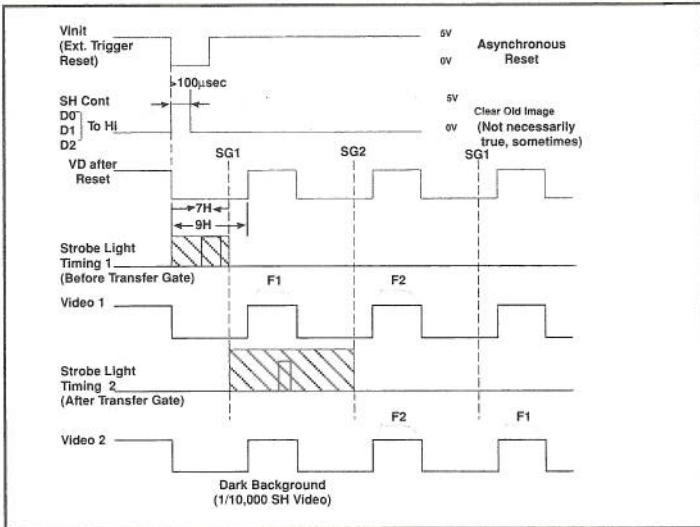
Vinit
(Ext. Trigger
Reset)

5V
0V

Asynchronous
Reset

>100µsec

SH Cont
D0
D1 To Hi
D2

5V
0V

Clear Old Image
(Not necessarily
true, sometimes)

VD after
Reset

SG1
SG2
SG1

7H
9H

Strobe Light
Timing 1
(Before Transfer Gate)

F1
F2

Video 1

Strobe Light
Timing 2
(After Transfer Gate)

F2
F1

Video 2

Dark Background
(1/10,000 SH Video)